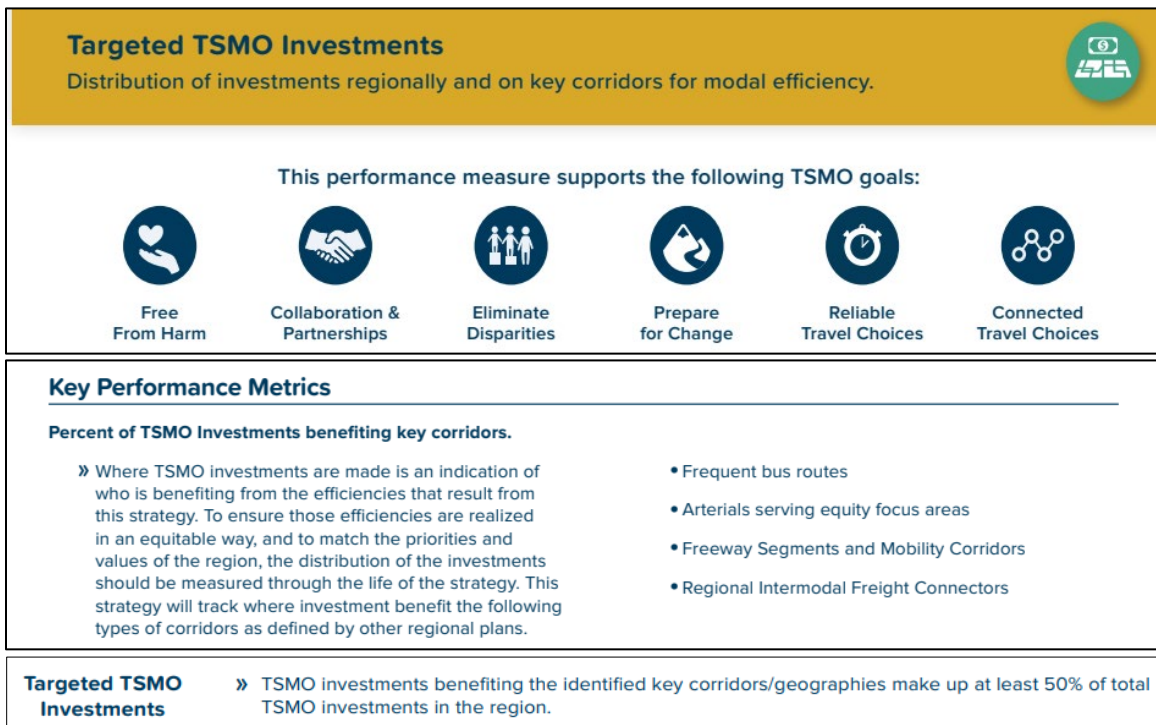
Targeted TSMO Investments
Distribution of investments regionally and on key corridors for modal efficiency.

This performance measure supports the following TSMO goals:

Free From Harm

Collaboration & Partnerships

Eliminate Disparities

Prepare for Change

Reliable Travel Choices

Connected Travel Choices

Key Performance Metrics

Percent of TSMO Investments benefiting key corridors.

» Where TSMO investments are made is an indication of who is benefiting from the efficiencies that result from this strategy. To ensure those efficiencies are realized in an equitable way, and to match the priorities and values of the region, the distribution of the investments should be measured through the life of the strategy. This strategy will track where investment benefit the following types of corridors as defined by other regional plans.

• Frequent bus routes
• Arterials serving equity focus areas
• Freeway Segments and Mobility Corridors
• Regional Intermodal Freight Connectors

Targeted TSMO Investments

» TSMO investments benefiting the identified key corridors/geographies make up at least 50% of total TSMO investments in the region.